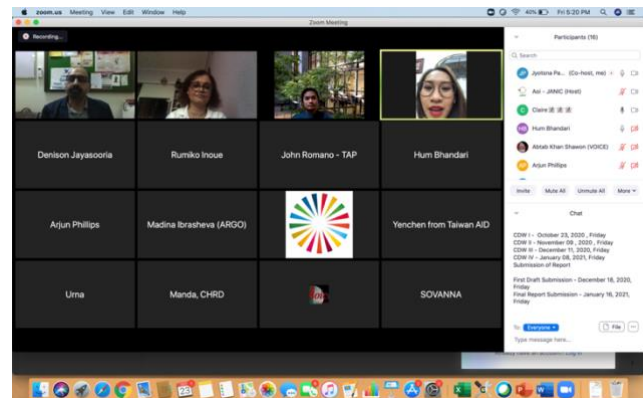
zoom.us Meeting View Edit Window Help

40% Fri 5:20 PM

Zoom Meeting

Recording...

Denison Jayasooria

Rumiko Inoue

John Romano - TAP

Hum Bhandari

Arjun Phillips

Madina Ibrasheva (ARGO)

Yenchen from Taiwan AID

Urna

Manda, CHRD

SOVANNA

Participants (16)

Search

Jyotsna Pa... (Co-host, me)

Aoi - JANIC (Host)

Claire

Hum Bhandari

Abtab Khan Shawon (VOICE)

Arjun Phillips

Invite Mute All Unmute All More

Chat

CDW I - October 23, 2020 , Friday
CDW II - November 09 , 2020 , Friday
CDW III - December 11, 2020, Friday
CDW IV - January 08, 2021, Friday
Submission of Report

First Draft Submission - December 18, 2020, Friday
Final Report Submission - January 16, 2021, Friday

To: Everyone File

Type message here...